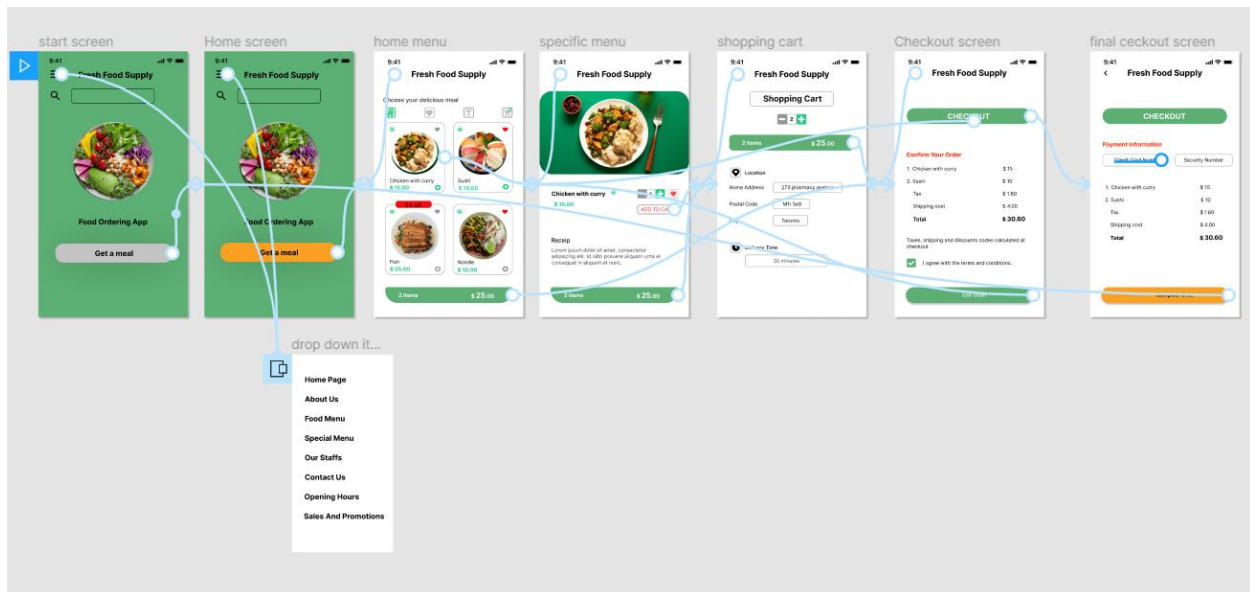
start screen

9:41
Fresh Food Supply

Food Ordering App

Get a meal

Home screen

9:41
Fresh Food Supply

Food Ordering App

Get a meal

home menu

9:41
Fresh Food Supply

Choose your delicious meal

Chicken with curry
$ 15.00

Sushi
$ 10.00

15% off

Fish
$ 25.00

Noodle
$ 10.00

3 items $ 25.00

specific menu

9:41
Fresh Food Supply

Chicken with curry
$ 15.00

ADD TO CA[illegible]

Receip
Lorem ipsum dolor sit amet, consectetur adipiscing elit. Id nibh posuere aliquam urna et consequat in aliquam et nunc.

3 items $ 25.00

shopping cart

9:41
Fresh Food Supply

Shopping Cart

2

2 items $ 25.00

Location

Home Address 273 pharmacy avenue

Postal Code M1l 5t8

City Toronto

Delivery Time

30 minutes

Checkout screen

9:41
Fresh Food Supply

CHECKOUT

Confirm Your Order

| | |
|---|---|
| 1. Chicken with curry | $ 15 |
| 2. Sushi | $ 10 |
| Tax | $ 1.60 |
| Shipping cost | $ 4.00 |
| Total | $ 30.60 |

Taxes, shipping and discounts codes calculated at checkout

I agree with the terms and conditions.

Edit order

final ceckout screen

9:41
Fresh Food Supply

CHECKOUT

Payment Information

Credit Card Num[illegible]

Security Number

| | |
|---|---|
| 1. Chicken with curry | $ 15 |
| 2. Sushi | $ 10 |
| Tax | $ 1.60 |
| Shipping cost | $ 4.00 |
| Total | $ 30.60 |

Complete order

drop down it...

Home Page
About Us
Food Menu
Special Menu
Our Staffs
Contact Us
Opening Hours
Sales And Promotions